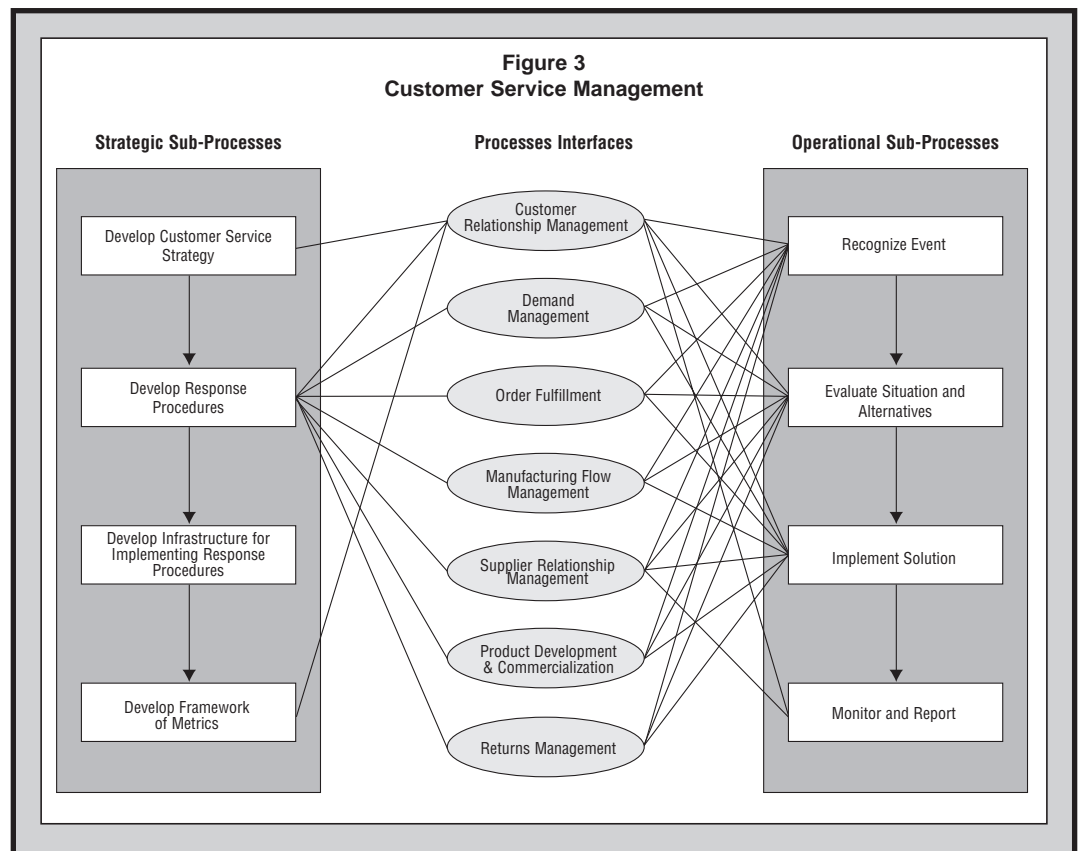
Figure 3
Customer Service Management

Strategic Sub-Processes

Develop Customer Service Strategy

Develop Response Procedures

Develop Infrastructure for Implementing Response Procedures

Develop Framework of Metrics

Processes Interfaces

Customer Relationship Management

Demand Management

Order Fulfillment

Manufacturing Flow Management

Supplier Relationship Management

Product Development & Commercialization

Returns Management

Operational Sub-Processes

Recognize Event

Evaluate Situation and Alternatives

Implement Solution

Monitor and Report